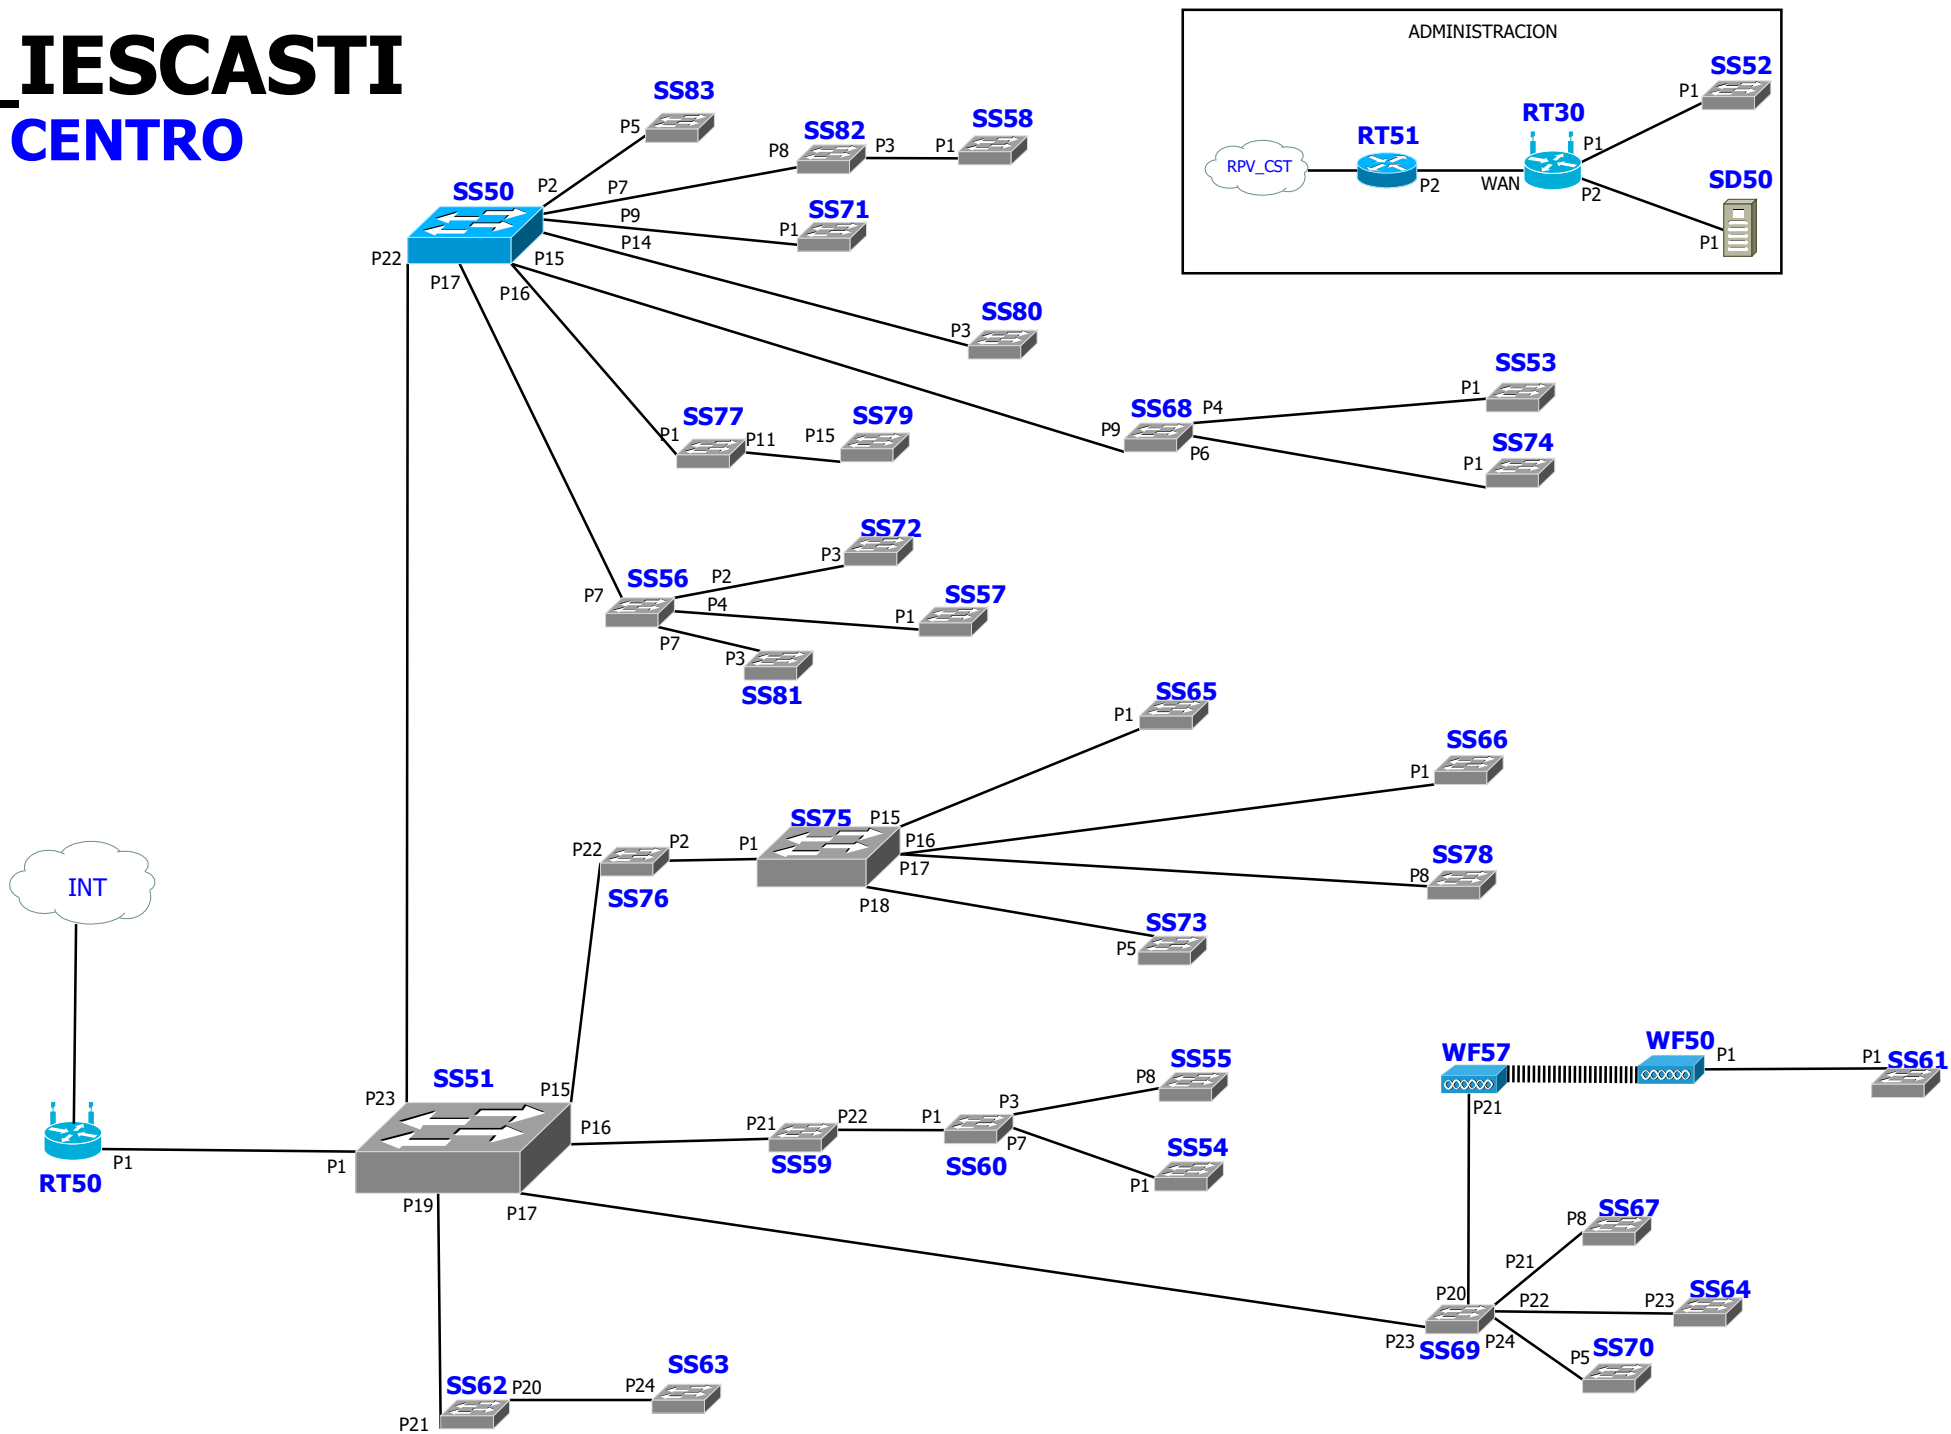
_IESCASTI
CENTRO

ADMINISTRACION
RPV_CST
RT51
P2
WAN
RT30
P1
P2
SS52
P1
SD50
P1

SS83
P5
SS82
P8
P3
P1
SS58
SS50
P2
P7
P9
P14
P15
P22
P17
P16
SS71
P1
SS80
P3
SS77
P1
P11
P15
SS79
SS68
P9
P4
P6
SS53
P1
SS74
P1
SS72
P3
SS56
P2
P4
P7
P7
SS57
P1
P3
SS81
SS65
P1
SS66
P1
SS75
P15
P16
P17
P18
P1
SS78
P8
SS73
P5
P22
P2
SS76
INT
RT50
P1
SS51
P23
P15
P16
P1
P19
P17
P21
P22
SS59
P1
P3
P7
SS60
SS55
P8
SS54
P1
WF57
WF50
P1
P1
SS61
P21
SS67
P8
P21
P20
P22
P23
SS64
P23
SS69
P24
P5
SS70
SS62
P20
P24
SS63
P21